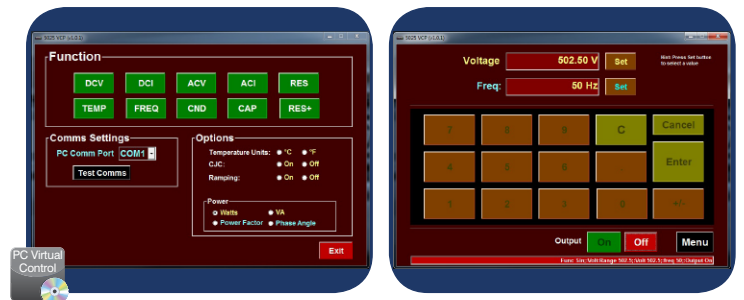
9025 VCP (v1.0.1)

Function

DCV DCI ACV ACI RES

TEMP FREQ CND CAP RES+

Comms Settings

PC Comm Port COM1

Test Comms

Options

Temperature Units: °C °F

CJC: On Off

Ramping: On Off

Power

Watts VA

Power Factor Phase Angle

Exit

PC Virtual Control

9025 VCP (v1.0.1)

Voltage 502.50 V Set

Freq: 50 Hz Set

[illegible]

7 8 9 C Cancel

4 5 6 Enter

1 2 3 0 +/-

Output On Off Menu

Func: Sin; Volt Range 502.5; Volt 502.5; Freq 50; Output On